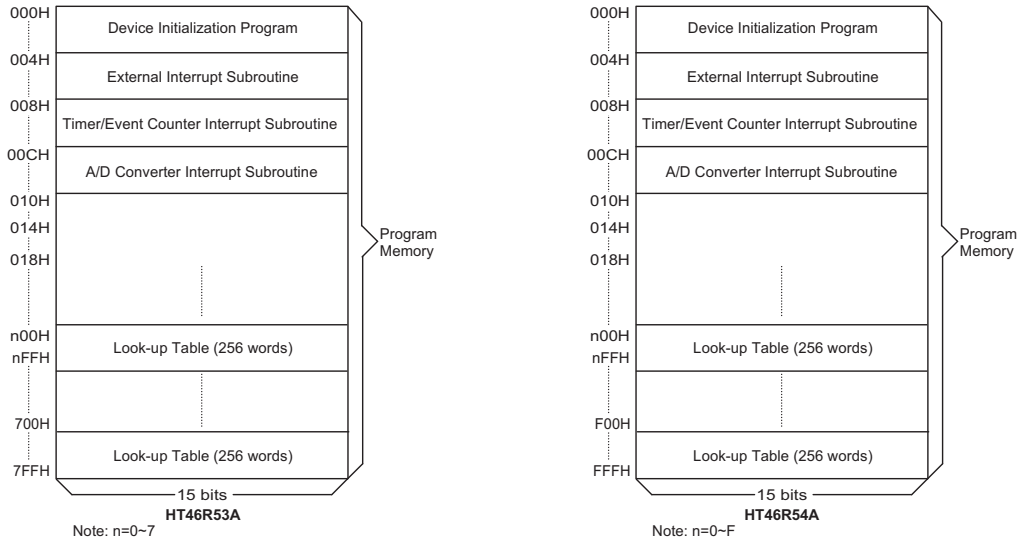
000H
Device Initialization Program
004H
External Interrupt Subroutine
008H
Timer/Event Counter Interrupt Subroutine
00CH
A/D Converter Interrupt Subroutine
010H
014H
018H
n00H
nFFH
Look-up Table (256 words)
700H
7FFH
Look-up Table (256 words)
Program Memory
15 bits
HT46R53A
Note: n=0~7

000H
Device Initialization Program
004H
External Interrupt Subroutine
008H
Timer/Event Counter Interrupt Subroutine
00CH
A/D Converter Interrupt Subroutine
010H
014H
018H
n00H
nFFH
Look-up Table (256 words)
F00H
FFFH
Look-up Table (256 words)
Program Memory
15 bits
HT46R54A
Note: n=0~F